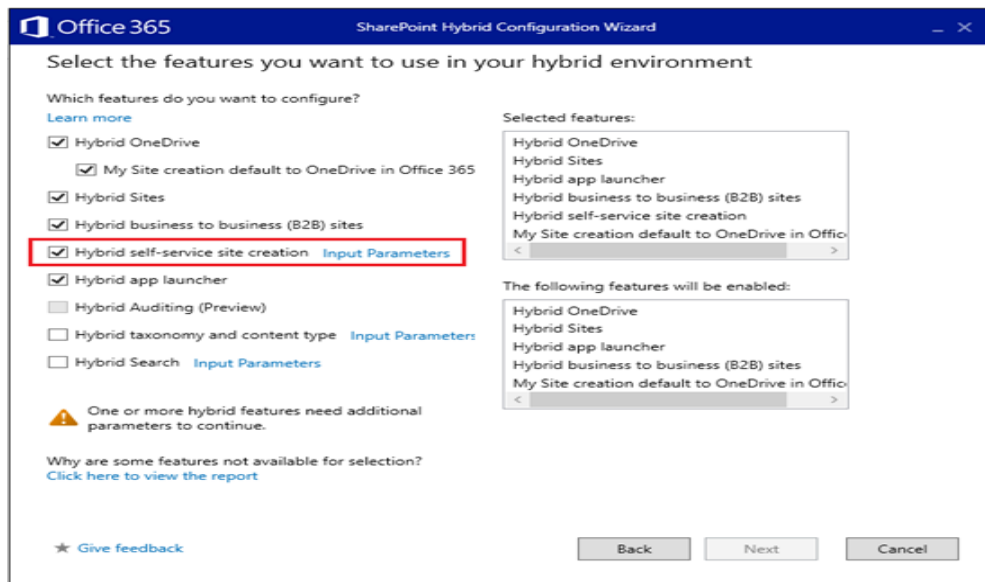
Office 365

SharePoint Hybrid Configuration Wizard

_ ×

Select the features you want to use in your hybrid environment

Which features do you want to configure?
Learn more

Hybrid OneDrive
My Site creation default to OneDrive in Office 365
Hybrid Sites
Hybrid business to business (B2B) sites
Hybrid self-service site creation Input Parameters
Hybrid app launcher
Hybrid Auditing (Preview)
Hybrid taxonomy and content type Input Parameters
Hybrid Search Input Parameters

One or more hybrid features need additional parameters to continue.

Why are some features not available for selection?
Click here to view the report

Selected features:
Hybrid OneDrive
Hybrid Sites
Hybrid app launcher
Hybrid business to business (B2B) sites
Hybrid self-service site creation
My Site creation default to OneDrive in Offic

The following features will be enabled:
Hybrid OneDrive
Hybrid Sites
Hybrid app launcher
Hybrid business to business (B2B) sites
My Site creation default to OneDrive in Offic

Give feedback

Back Next Cancel